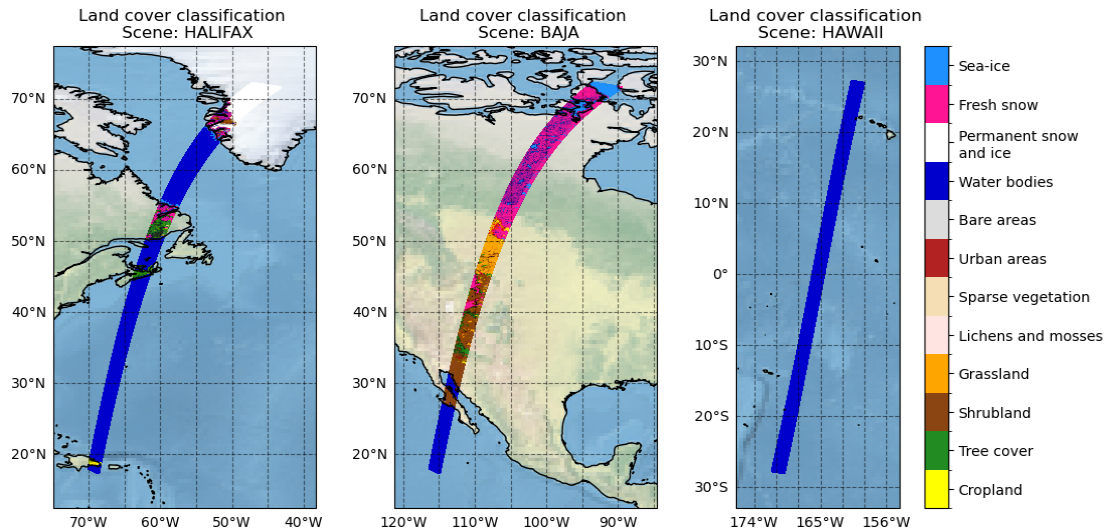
Land cover classification
Scene: HALIFAX

70°N
60°N
50°N
40°N
30°N
20°N

70°W 60°W 50°W 40°W

Land cover classification
Scene: BAJA

70°N
60°N
50°N
40°N
30°N
20°N

120°W 110°W 100°W 90°W

Land cover classification
Scene: HAWAII

30°N
20°N
10°N
0°
10°S
20°S
30°S

174°W 165°W 156°W

Sea-ice
Fresh snow
Permanent snow and ice
Water bodies
Bare areas
Urban areas
Sparse vegetation
Lichens and mosses
Grassland
Shrubland
Tree cover
Cropland